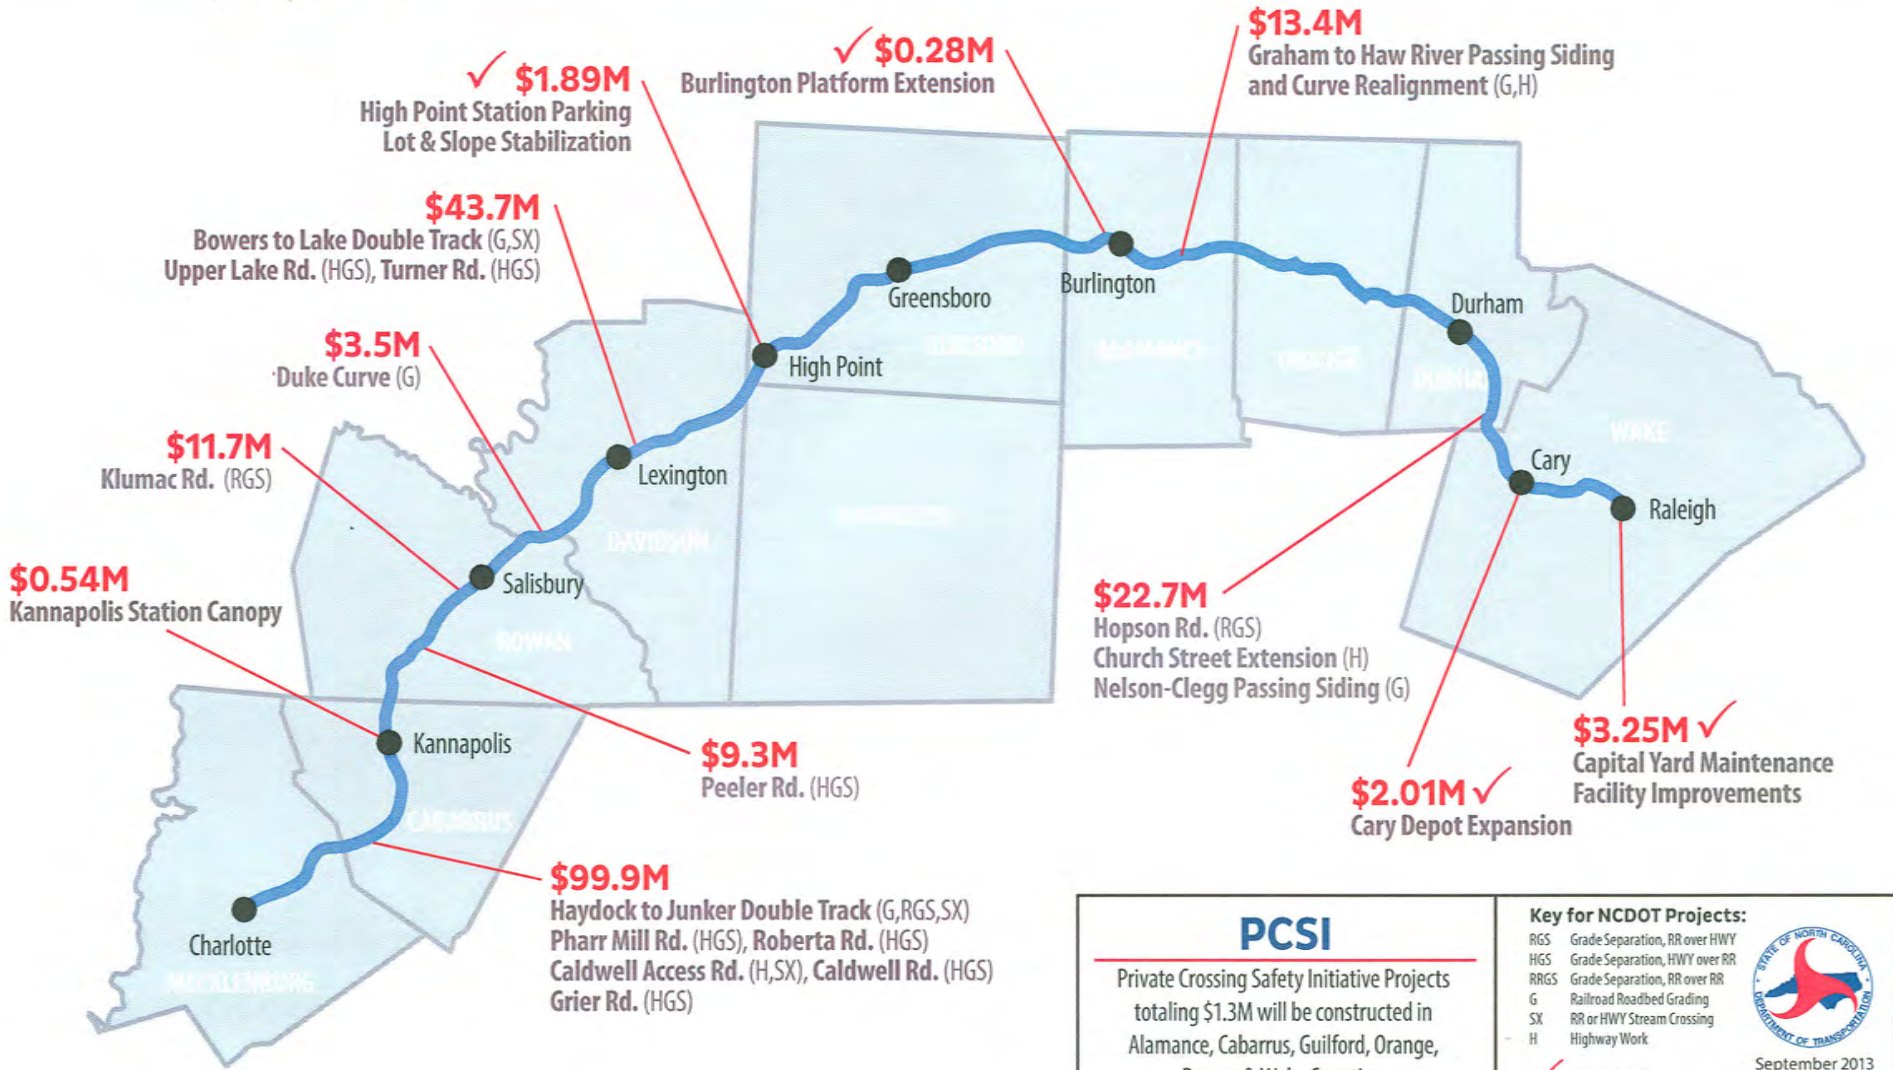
✓ $1.89M
High Point Station Parking Lot & Slope Stabilization

✓ $0.28M
Burlington Platform Extension

$13.4M
Graham to Haw River Passing Siding and Curve Realignment (G,H)

$43.7M
Bowers to Lake Double Track (G,SX)
Upper Lake Rd. (HGS), Turner Rd. (HGS)

$3.5M
Duke Curve (G)

$11.7M
Klumac Rd. (RGS)

$0.54M
Kannapolis Station Canopy

Greensboro
Burlington
Durham
High Point
Lexington
Salisbury
Kannapolis
Charlotte
Cary
Raleigh

GUILFORD
ALAMANCE
ORANGE
DURHAM
WAKE
DAVIDSON
ROWAN
CABARRUS
MECKLENBURG

$22.7M
Hopson Rd. (RGS)
Church Street Extension (H)
Nelson-Clegg Passing Siding (G)

$9.3M
Peeler Rd. (HGS)

$3.25M ✓
Capital Yard Maintenance Facility Improvements

$2.01M ✓
Cary Depot Expansion

$99.9M
Haydock to Junker Double Track (G,RGS,SX)
Pharr Mill Rd. (HGS), Roberta Rd. (HGS)
Caldwell Access Rd. (H,SX), Caldwell Rd. (HGS)
Grier Rd. (HGS)

PCSI
Private Crossing Safety Initiative Projects totaling $1.3M will be constructed in Alamance, Cabarrus, Guilford, Orange, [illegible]

Key for NCDOT Projects:
RGS Grade Separation, RR over HWY
HGS Grade Separation, HWY over RR
RRGS Grade Separation, RR over RR
G Railroad Roadbed Grading
SX RR or HWY Stream Crossing
H Highway Work

STATE OF NORTH CAROLINA DEPARTMENT OF TRANSPORTATION
September 2013